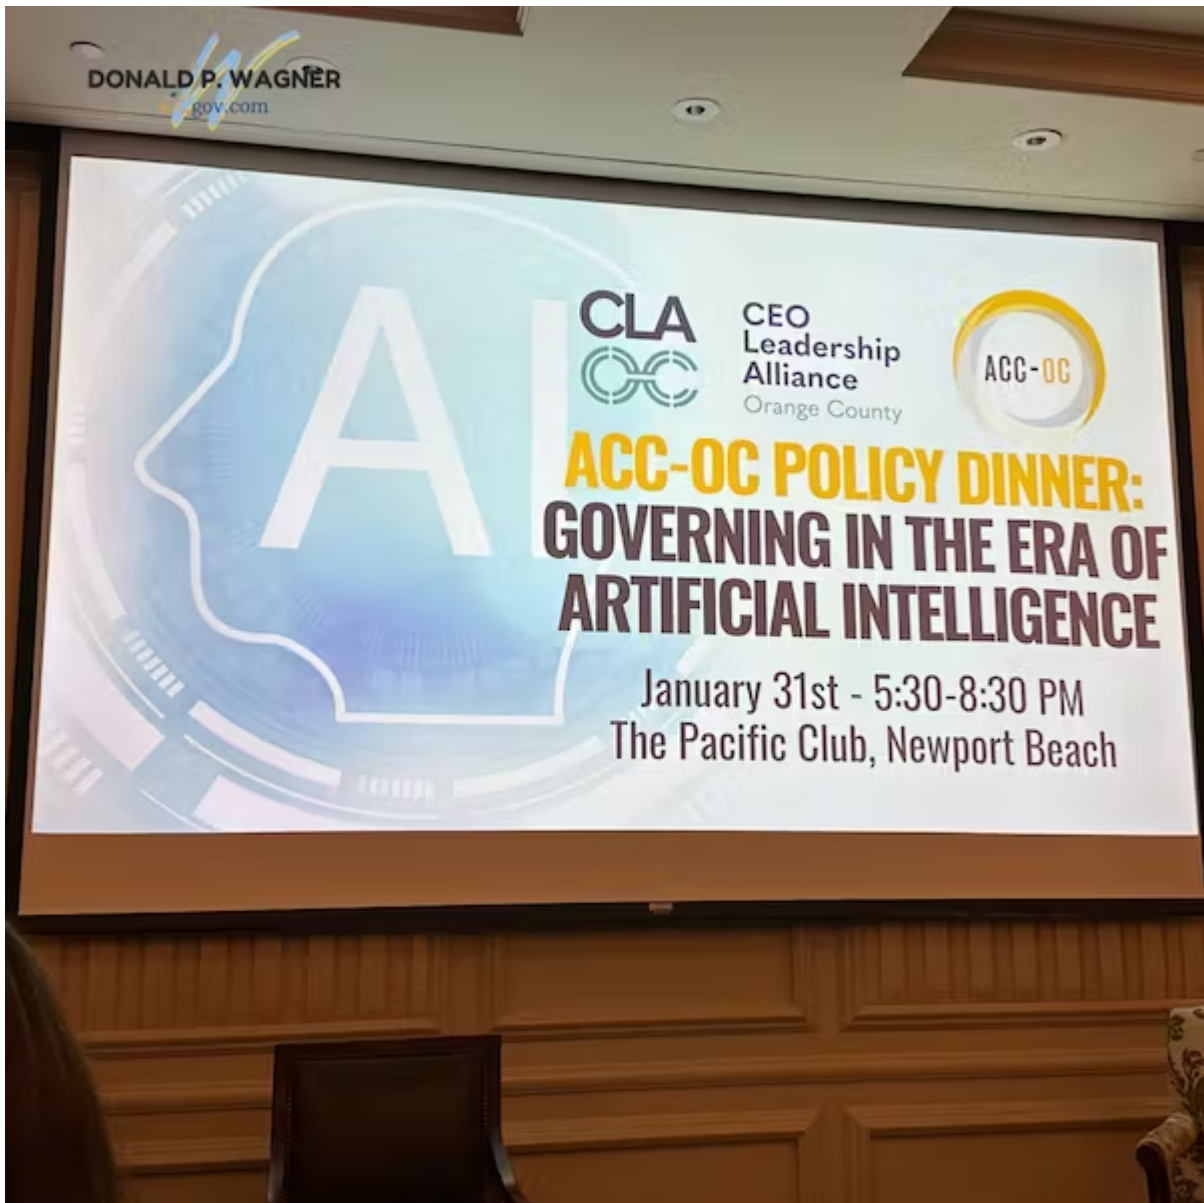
DONALD P. WAGNER
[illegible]gov.com

AI

CLA OC

CEO Leadership Alliance Orange County

ACC-OC

ACC-OC POLICY DINNER: GOVERNING IN THE ERA OF ARTIFICIAL INTELLIGENCE

January 31st - 5:30-8:30 PM
The Pacific Club, Newport Beach